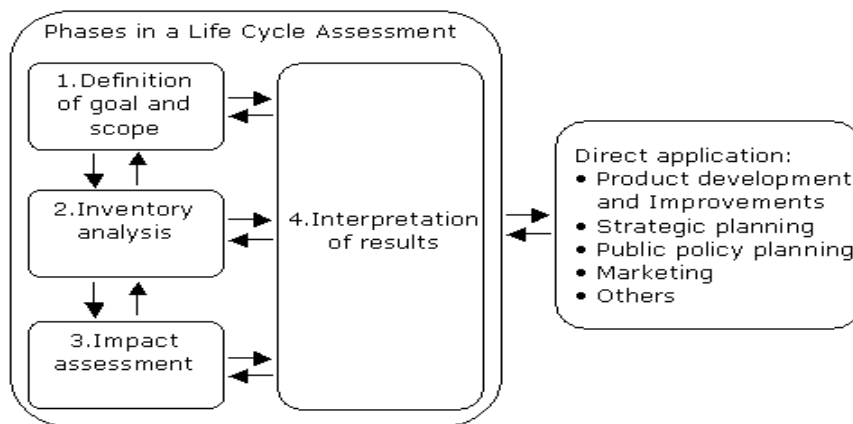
Phases in a Life Cycle Assessment

1.Definition of goal and scope

2.Inventory analysis

3.Impact assessment

4.Interpretation of results

Direct application:
• Product development and Improvements
• Strategic planning
• Public policy planning
• Marketing
• Others